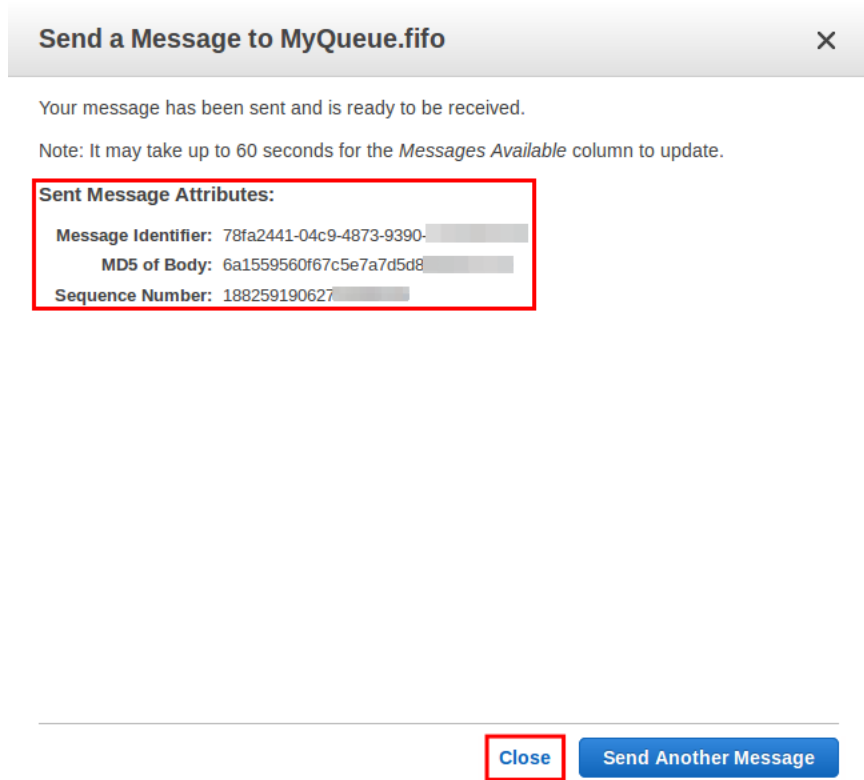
Send a Message to MyQueue.fifo

×

Your message has been sent and is ready to be received.

Note: It may take up to 60 seconds for the *Messages Available* column to update.

**Sent Message Attributes:**

Message Identifier: 78fa2441-04c9-4873-9390-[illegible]

MD5 of Body: 6a1559560f67c5e7a7d5d8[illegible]

Sequence Number: 188259190627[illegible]

Close

Send Another Message